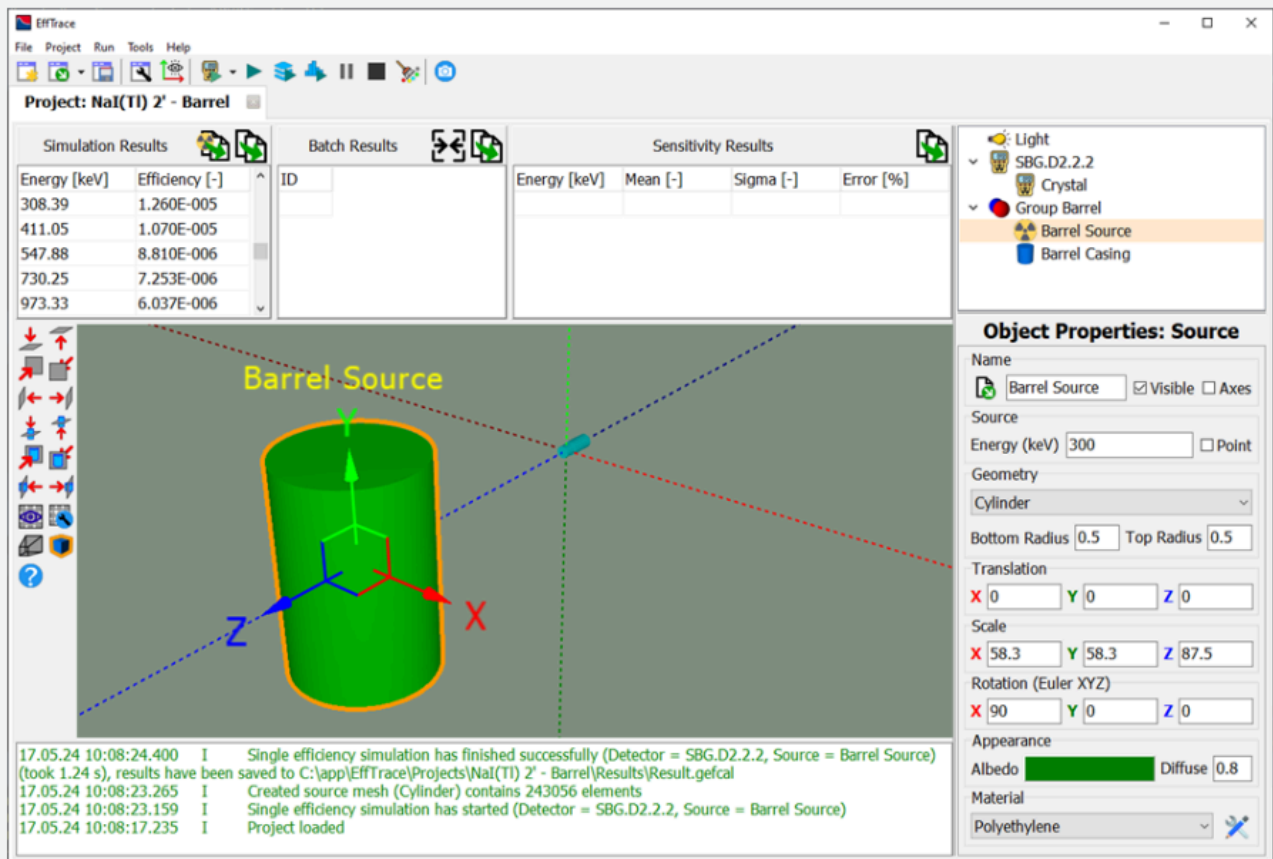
EffTrace

File Project Run Tools Help

Project: NaI(Tl) 2' - Barrel

Simulation Results

| Energy [keV] | Efficiency [-] |
|---|---|
| 308.39 | 1.260E-005 |
| 411.05 | 1.070E-005 |
| 547.88 | 8.810E-006 |
| 730.25 | 7.253E-006 |
| 973.33 | 6.037E-006 |

Batch Results

| ID |
|---|

Sensitivity Results

| Energy [keV] | Mean [-] | Sigma [-] | Error [%] |
|---|---|---|---|

Light
SBG.D2.2.2
Crystal
Group Barrel
Barrel Source
Barrel Casing

Barrel Source

Y

Z

X

Object Properties: Source

Name
Barrel Source ☑ Visible ☐ Axes

Source
Energy (keV) 300 ☐ Point

Geometry
Cylinder

Bottom Radius 0.5 Top Radius 0.5

Translation
X 0 Y 0 Z 0

Scale
X 58.3 Y 58.3 Z 87.5

Rotation (Euler XYZ)
X 90 Y 0 Z 0

Appearance
Albedo Diffuse 0.8

Material
Polyethylene

17.05.24 10:08:24.400 I Single efficiency simulation has finished successfully (Detector = SBG.D2.2.2, Source = Barrel Source) (took 1.24 s), results have been saved to C:\app\EffTrace\Projects\NaI(Tl) 2' - Barrel\Results\Result.gefcal
17.05.24 10:08:23.265 I Created source mesh (Cylinder) contains 243056 elements
17.05.24 10:08:23.159 I Single efficiency simulation has started (Detector = SBG.D2.2.2, Source = Barrel Source)
17.05.24 10:08:17.235 I Project loaded